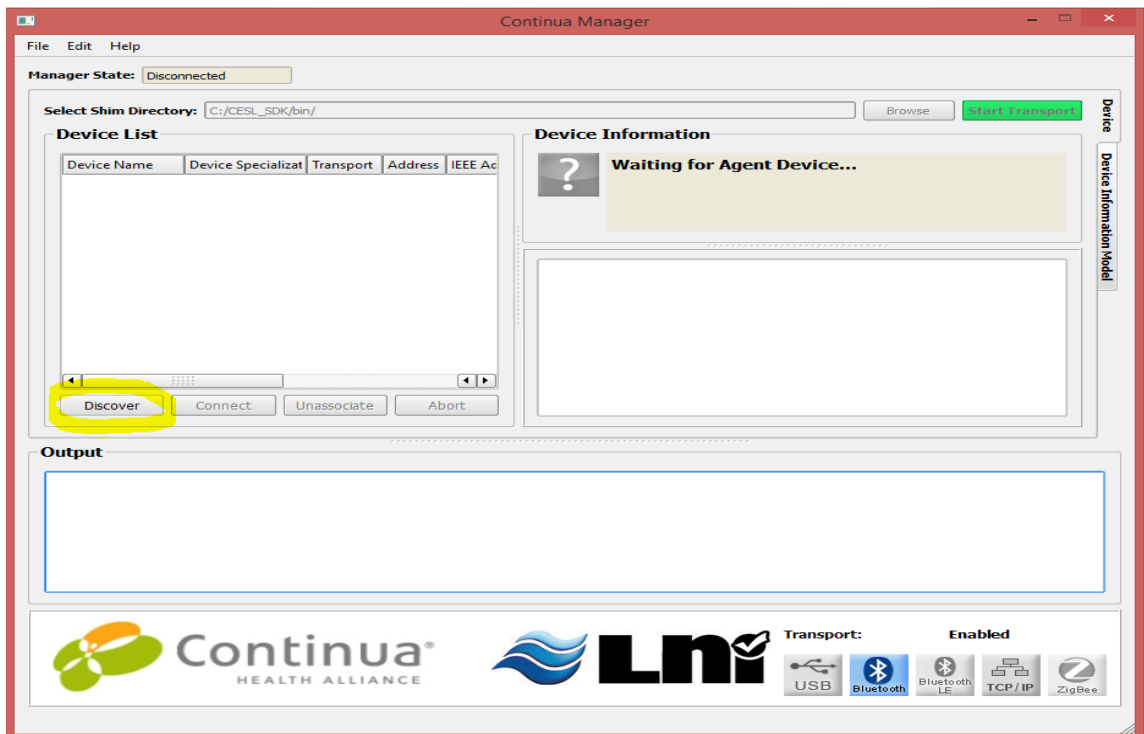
Continua Manager

File Edit Help

Manager State: Disconnected

Select Shim Directory: C:/CESL_SDK/bin/ Browse Start Transport

Device

Device Information Model

Device List

| Device Name | Device Specializat | Transport | Address | IEEE Ac |
|---|---|---|---|---|

Discover Connect Unassociate Abort

Device Information

?

Waiting for Agent Device...

Output

Continua®
HEALTH ALLIANCE

Lni

Transport: Enabled

USB Bluetooth Bluetooth LE TCP/IP ZigBee